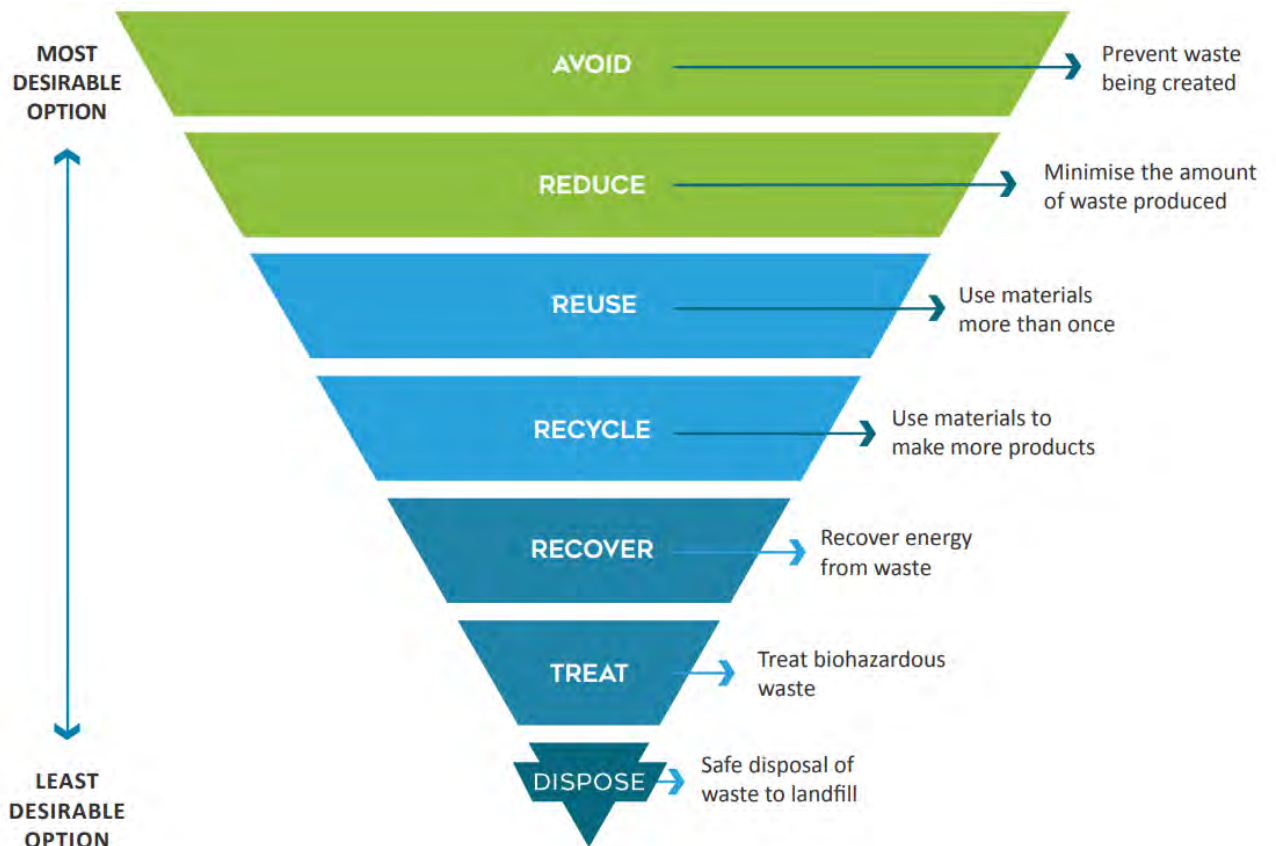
MOST DESIRABLE OPTION

AVOID
Prevent waste being created

REDUCE
Minimise the amount of waste produced

REUSE
Use materials more than once

RECYCLE
Use materials to make more products

RECOVER
Recover energy from waste

TREAT
Treat biohazardous waste

DISPOSE
Safe disposal of waste to landfill

LEAST DESIRABLE OPTION